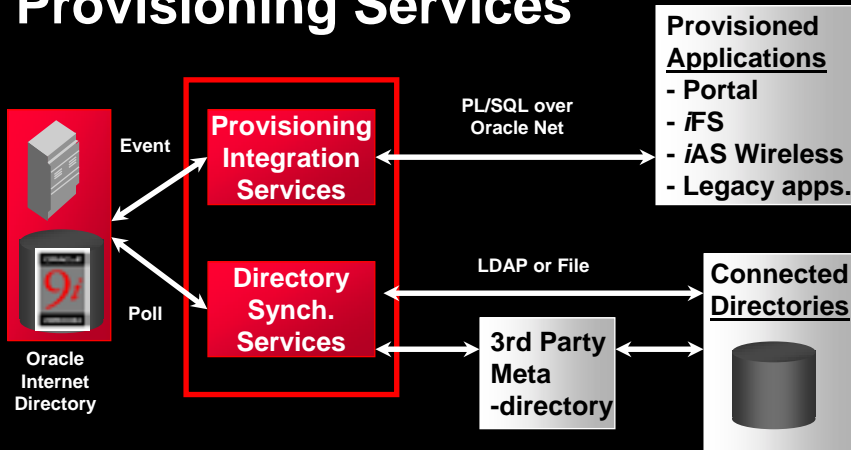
Provisioning Services

Oracle Internet Directory

Event

Poll

Provisioning Integration Services

Directory Synch. Services

PL/SQL over Oracle Net

LDAP or File

Provisioned Applications
- Portal
- iFS
- iAS Wireless
- Legacy apps.

Connected Directories

3rd Party Meta -directory